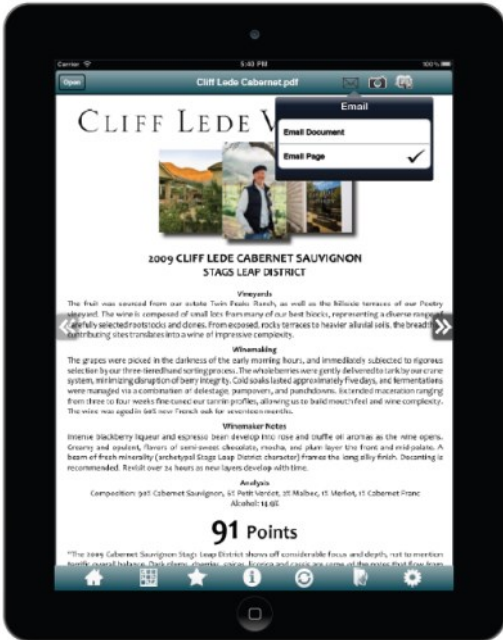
Carrier
5:40 PM
100%

Open
Cliff Lede Cabernet.pdf

Email
Email Document
Email Page ✓

CLIFF LEDE V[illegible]

2009 CLIFF LEDE CABERNET SAUVIGNON
STAGS LEAP DISTRICT

Vineyards
The fruit was sourced from our estate Twin Peaks Ranch, as well as the hillside terraces of our Poetry Vineyard. The wine is composed of small lots from many of our best blocks, representing a diverse range of carefully selected rootstocks and clones. From exposed, rocky terraces to heavier alluvial soils, the breadth of contributing sites translates into a wine of impressive complexity.

Winemaking
The grapes were picked in the darkness of the early morning hours, and immediately subjected to rigorous selection by our three-tiered hand sorting process. The whole berries were gently delivered to tank by our crane system, minimizing disruption of berry integrity. Cold soaks lasted approximately five days, and fermentations were managed via a combination of delestage, pumpovers, and punchdowns. Extended maceration ranging from three to four weeks fine-tuned our tannin profiles, allowing us to build mouthfeel and wine complexity. The wine was aged in 64% new French oak for seventeen months.

Winemaker Notes
Intense blackberry liqueur and espresso bean develop into rose and truffle oil aromas as the wine opens. Creamy and opulent, flavors of semi-sweet chocolate, mocha, and plum layer the front and mid-palate. A beam of fresh minerality (archetypal Stags Leap District character) frames the long silky finish. Decanting is recommended. Revisit over 24 hours as new layers develop with time.

Analysis
Composition: 91% Cabernet Sauvignon, 6% Petit Verdot, 2% Malbec, 1% Merlot, 1% Cabernet Franc
Alcohol: 14.9%

91 Points

"The 2009 Cabernet Sauvignon Stags Leap District shows off considerable focus and depth, not to mention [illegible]